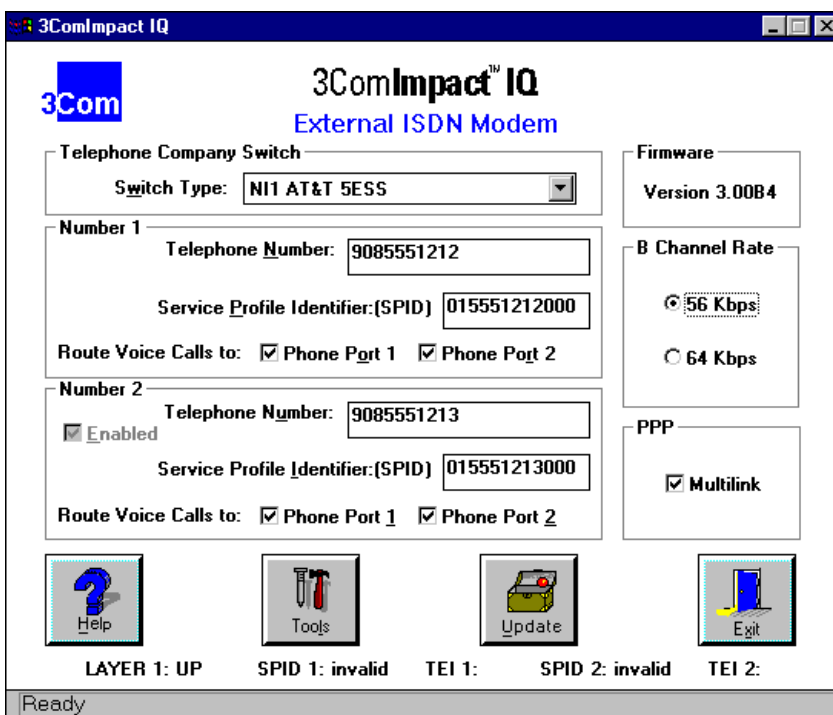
3ComImpact IQ

3Com

3ComImpact™ IQ
External ISDN Modem

Telephone Company Switch
Switch Type: NI1 AT&T 5ESS

Firmware
Version 3.00B4

Number 1
Telephone Number: 9085551212
Service Profile Identifier:(SPID) 015551212000
Route Voice Calls to: ☑ Phone Port 1 ☑ Phone Port 2

B Channel Rate
56 Kbps
64 Kbps

Number 2
Telephone Number: 9085551213
☑ Enabled
Service Profile Identifier:(SPID) 015551213000
Route Voice Calls to: ☑ Phone Port 1 ☑ Phone Port 2

PPP
☑ Multilink

Help
Tools
Update
Exit

LAYER 1: UP SPID 1: invalid TEI 1: SPID 2: invalid TEI 2:

Ready